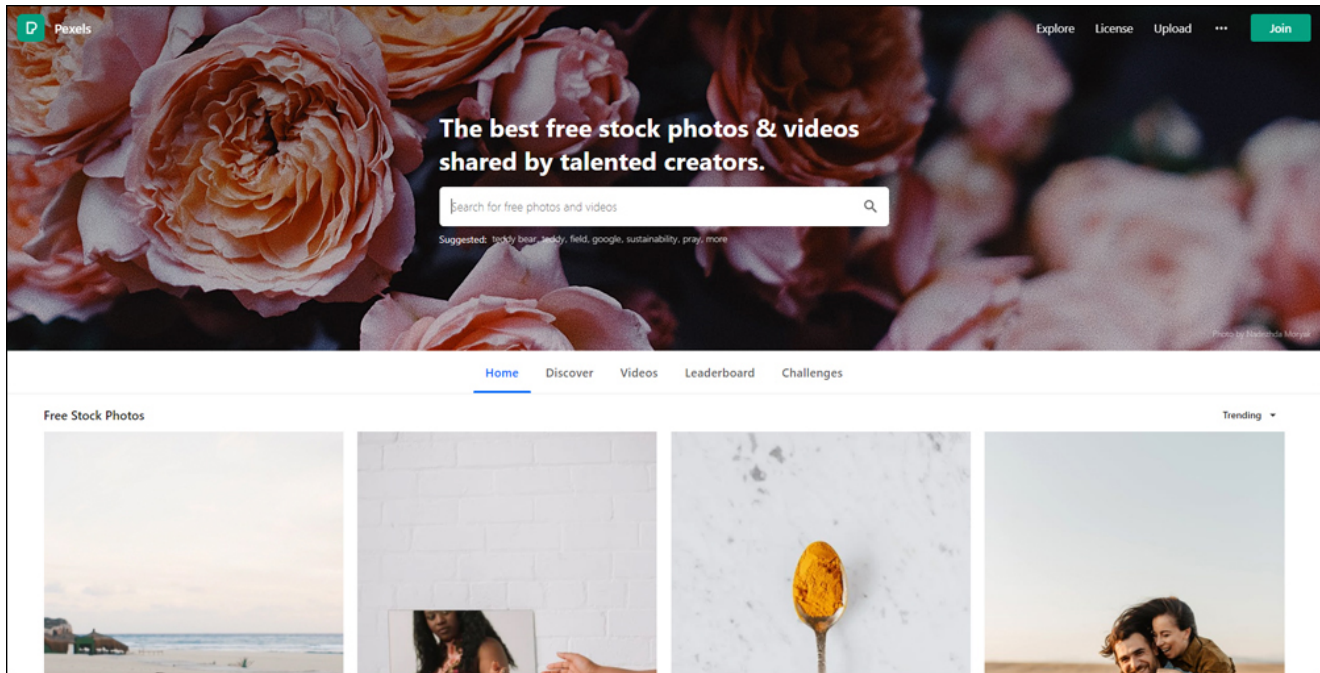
Pexels

Explore License Upload ••• Join

The best free stock photos & videos shared by talented creators.

Search for free photos and videos

Suggested: teddy bear, teddy, field, google, sustainability, pray, more

Photo by Nadezhda Moryak

Home Discover Videos Leaderboard Challenges

Free Stock Photos

Trending